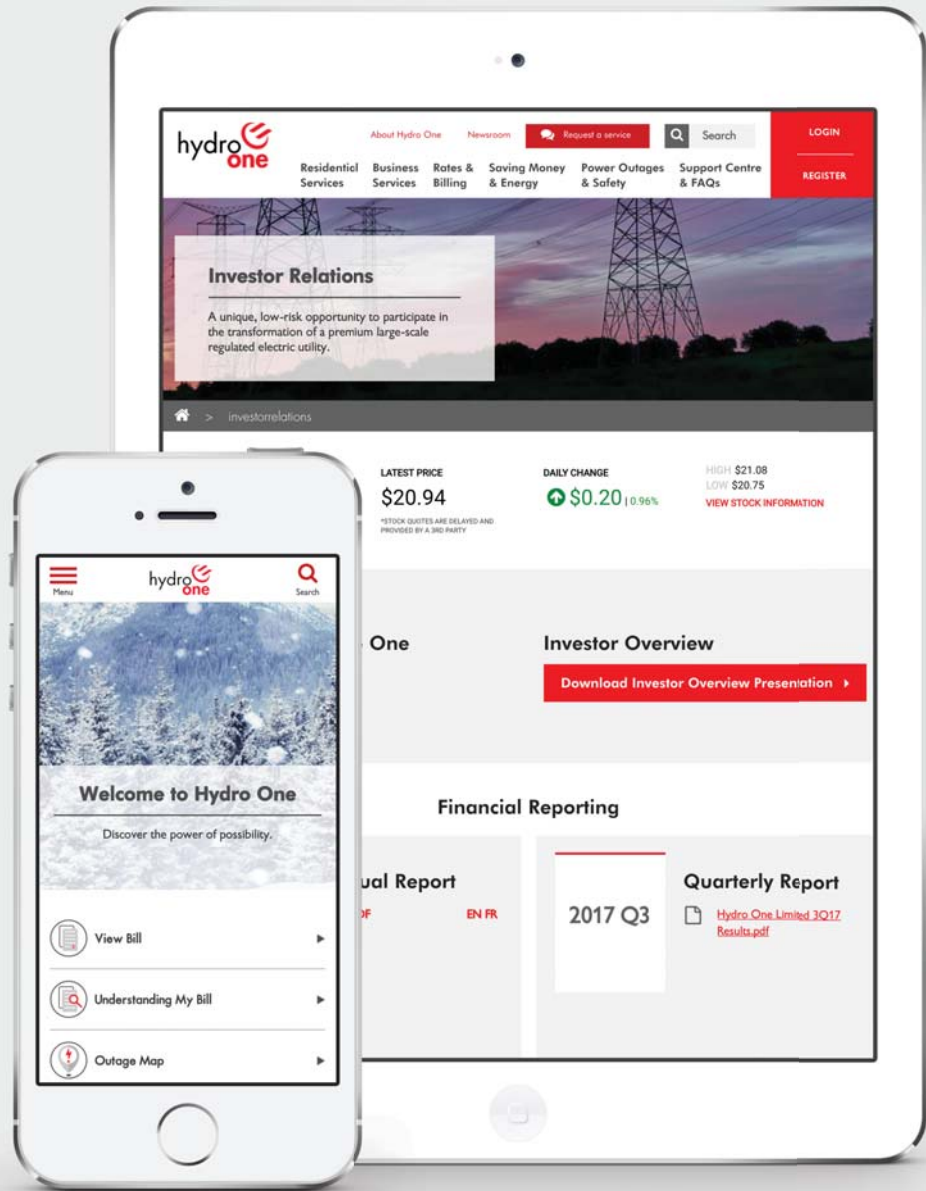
hydro one

About Hydro One Newsroom Request a service Search

LOGIN

REGISTER

Residential Services Business Services Rates & Billing Saving Money & Energy Power Outages & Safety Support Centre & FAQs

Investor Relations

A unique, low-risk opportunity to participate in the transformation of a premium large-scale regulated electric utility.

> investorrelations

LATEST PRICE
$20.94
*STOCK QUOTES ARE DELAYED AND PROVIDED BY A 3RD PARTY

DAILY CHANGE
$0.20 | 0.96%

HIGH $21.08
LOW $20.75
VIEW STOCK INFORMATION

One

Investor Overview

Download Investor Overview Presentation ›

Financial Reporting

ual Report
F EN FR

2017 Q3

Quarterly Report
Hydro One Limited 3Q17 Results.pdf

Menu
hydro one
Search

Welcome to Hydro One

Discover the power of possibility.

View Bill

Understanding My Bill

Outage Map